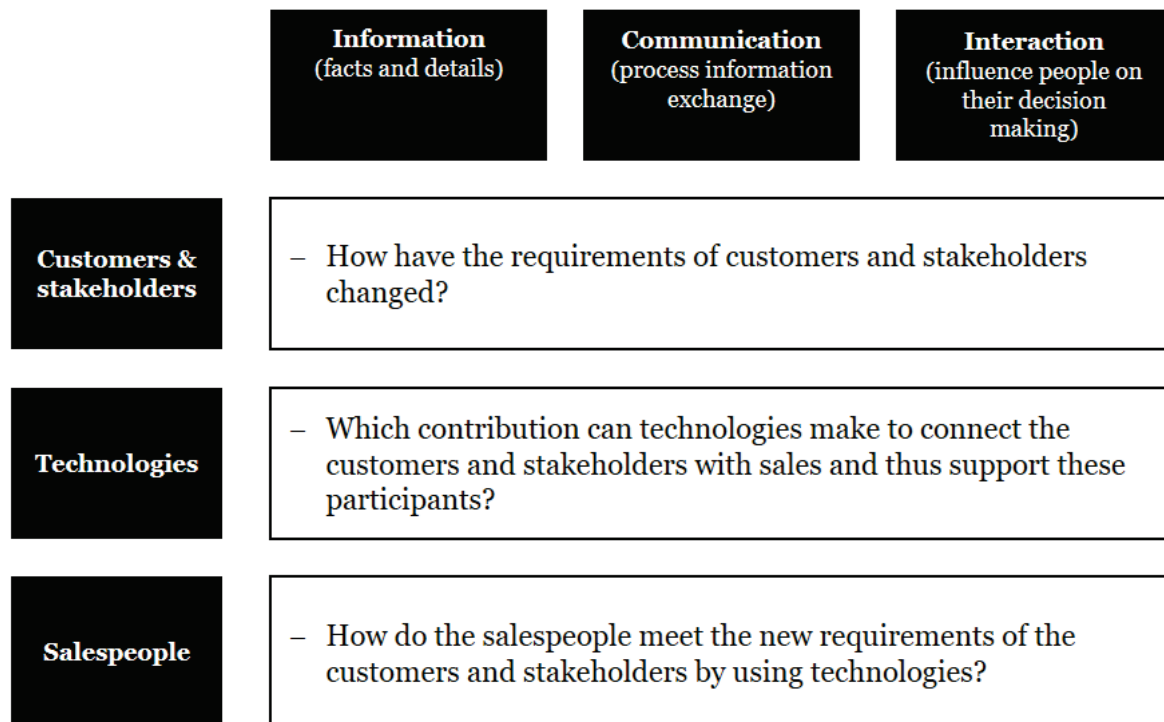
**Information**
(facts and details)

**Communication**
(process information exchange)

**Interaction**
(influence people on their decision making)

**Customers & stakeholders**

– How have the requirements of customers and stakeholders changed?

**Technologies**

– Which contribution can technologies make to connect the customers and stakeholders with sales and thus support these participants?

**Salespeople**

– How do the salespeople meet the new requirements of the customers and stakeholders by using technologies?